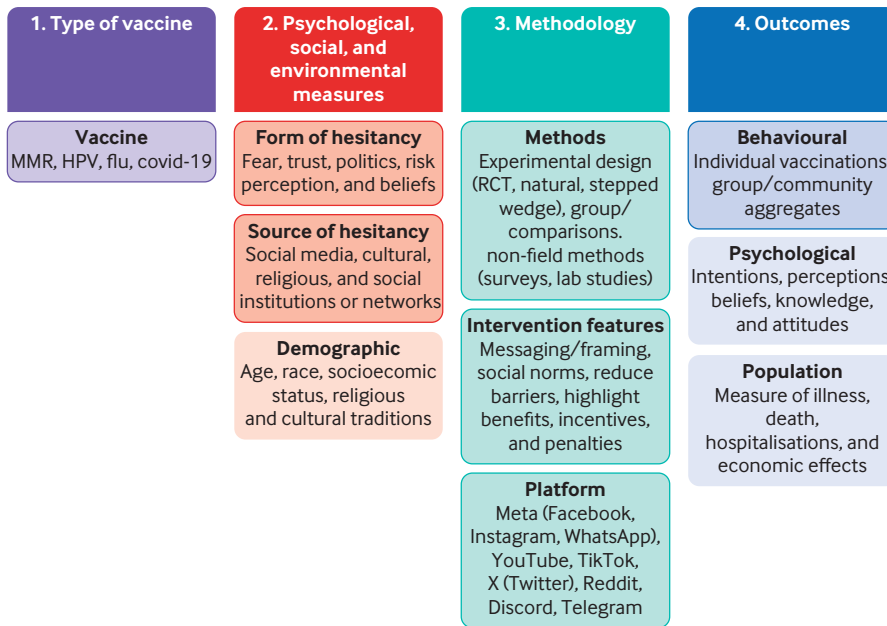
1. Type of vaccine

Vaccine
MMR, HPV, flu, covid-19

2. Psychological, social, and environmental measures

Form of hesitancy
Fear, trust, politics, risk perception, and beliefs

Source of hesitancy
Social media, cultural, religious, and social institutions or networks

Demographic
Age, race, socioecomic status, religious and cultural traditions

3. Methodology

Methods
Experimental design (RCT, natural, stepped wedge), group/ comparisons. non-field methods (surveys, lab studies)

Intervention features
Messaging/framing, social norms, reduce barriers, highlight benefits, incentives, and penalties

Platform
Meta (Facebook, Instagram, WhatsApp), YouTube, TikTok, X (Twitter), Reddit, Discord, Telegram

4. Outcomes

Behavioural
Individual vaccinations group/community aggregates

Psychological
Intentions, perceptions beliefs, knowledge, and attitudes

Population
Measure of illness, death, hospitalisations, and economic effects